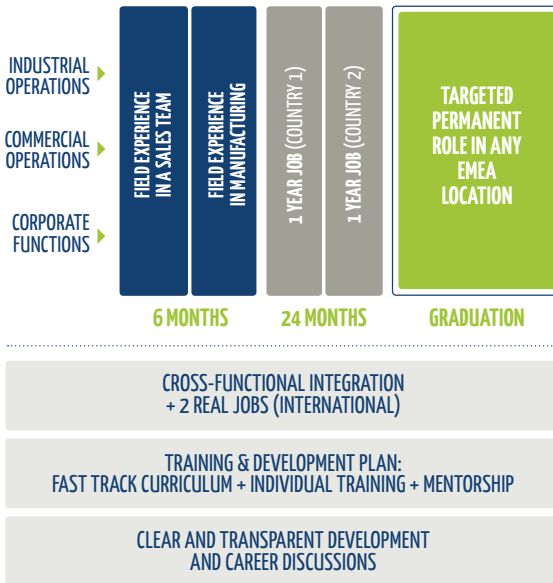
INDUSTRIAL OPERATIONS

COMMERCIAL OPERATIONS

CORPORATE FUNCTIONS

FIELD EXPERIENCE IN A SALES TEAM

FIELD EXPERIENCE IN MANUFACTURING

1 YEAR JOB (COUNTRY 1)

1 YEAR JOB (COUNTRY 2)

TARGETED PERMANENT ROLE IN ANY EMEA LOCATION

6 MONTHS

24 MONTHS

GRADUATION

CROSS-FUNCTIONAL INTEGRATION + 2 REAL JOBS (INTERNATIONAL)

TRAINING & DEVELOPMENT PLAN: FAST TRACK CURRICULUM + INDIVIDUAL TRAINING + MENTORSHIP

CLEAR AND TRANSPARENT DEVELOPMENT AND CAREER DISCUSSIONS